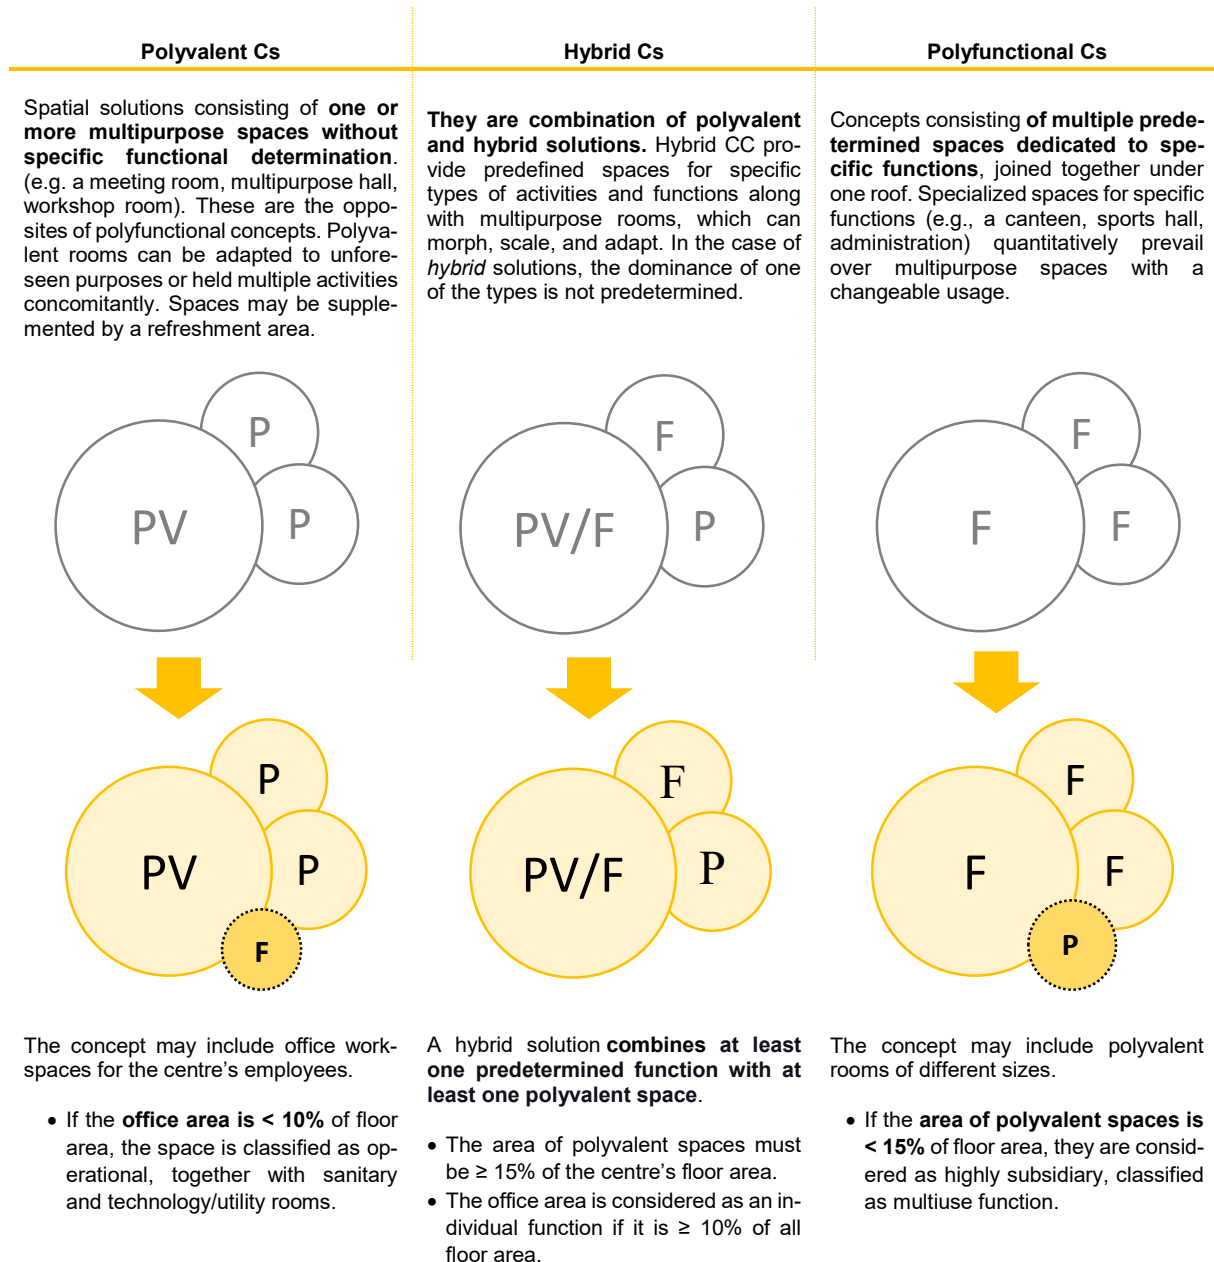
Polyvalent Cs

Spatial solutions consisting of one or more multipurpose spaces without specific functional determination. (e.g. a meeting room, multipurpose hall, workshop room). These are the opposites of polyfunctional concepts. Polyvalent rooms can be adapted to unforeseen purposes or held multiple activities concomitantly. Spaces may be supplemented by a refreshment area.

P
PV
P

P
PV
P
F

The concept may include office workspaces for the centre's employees.

- If the office area is < 10% of floor area, the space is classified as operational, together with sanitary and technology/utility rooms.

Hybrid Cs

They are combination of polyvalent and hybrid solutions. Hybrid CC provide predefined spaces for specific types of activities and functions along with multipurpose rooms, which can morph, scale, and adapt. In the case of hybrid solutions, the dominance of one of the types is not predetermined.

F
PV/F
P

F
PV/F
P

A hybrid solution combines at least one predetermined function with at least one polyvalent space.

- The area of polyvalent spaces must be ≥ 15% of the centre's floor area.
- The office area is considered as an individual function if it is ≥ 10% of all floor area.

Polyfunctional Cs

Concepts consisting of multiple predetermined spaces dedicated to specific functions, joined together under one roof. Specialized spaces for specific functions (e.g., a canteen, sports hall, administration) quantitatively prevail over multipurpose spaces with a changeable usage.

F
F
F

F
F
F
P

The concept may include polyvalent rooms of different sizes.

- If the area of polyvalent spaces is < 15% of floor area, they are considered as highly subsidiary, classified as multiuse function.